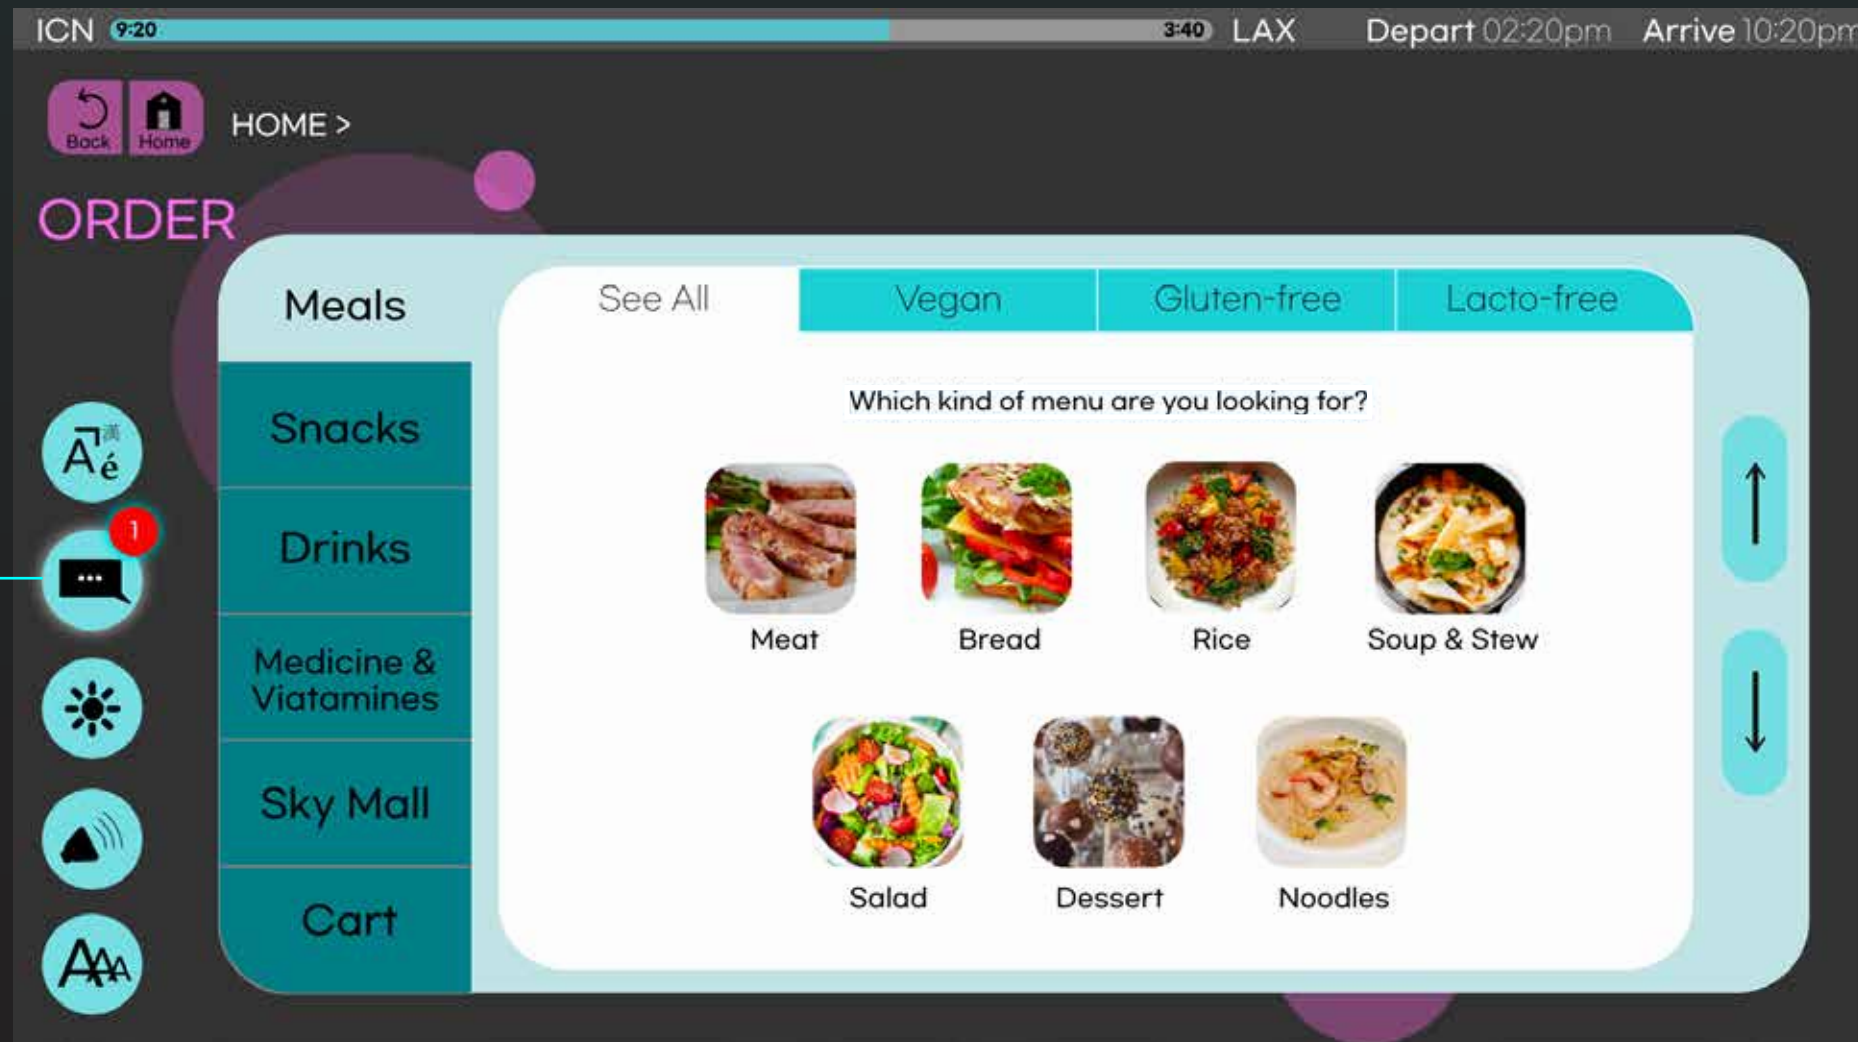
ICN 9:20 3:40 LAX Depart 02:20pm Arrive 10:20pm

Back Home HOME >

ORDER

Meals

Snacks

Drinks

Medicine & Viatamines

Sky Mall

Cart

See All | Vegan | Gluten-free | Lacto-free

Which kind of menu are you looking for?

Meat
Bread
Rice
Soup & Stew

Salad
Dessert
Noodles

1